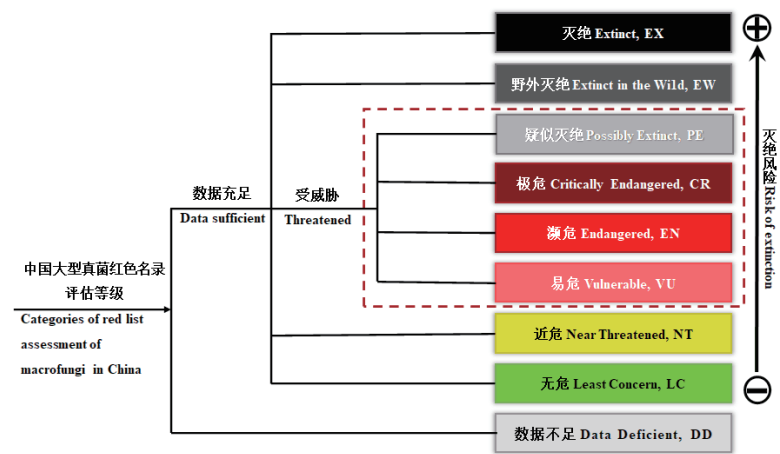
中国大型真菌红色名录评估等级

Categories of red list assessment of macrofungi in China

数据充足

Data sufficient

受威胁

Threatened

灭绝 Extinct, EX

野外灭绝 Extinct in the Wild, EW

疑似灭绝 Possibly Extinct, PE

极危 Critically Endangered, CR

濒危 Endangered, EN

易危 Vulnerable, VU

近危 Near Threatened, NT

无危 Least Concern, LC

数据不足 Data Deficient, DD

$\oplus$

灭绝风险 Risk of extinction

$\ominus$